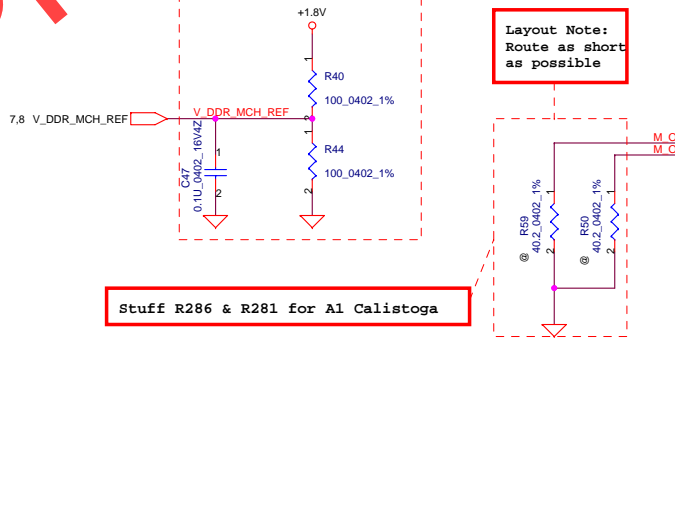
+1.8V

Layout Note:
Route as short
as possible

R40
100_0402_1%

7,8 V_DDR_MCH_REF

V_DDR_MCH_REF

M_C
M_C

C47
0.1U_0402_16V4Z

1
2

R44
100_0402_1%

1
2

1
2

R59
40.2_0402_1%
@

1
2

R50
40.2_0402_1%
@

1
2

Stuff R286 & R281 for A1 Calistoga